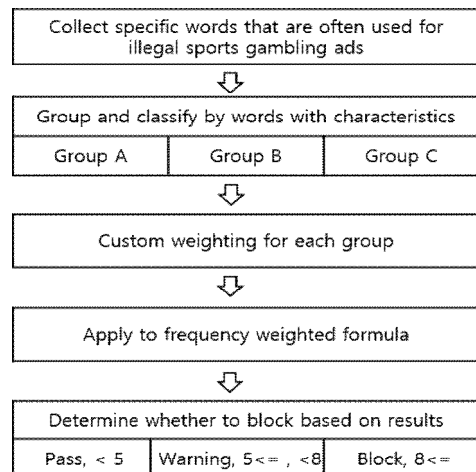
Collect specific words that are often used for illegal sports gambling ads

Group and classify by words with characteristics

| Group A | Group B | Group C |
|---|---|---|

Custom weighting for each group

Apply to frequency weighted formula

Determine whether to block based on results

| Pass, < 5 | Warning, 5<= , <8 | Block, 8<= |
|---|---|---|